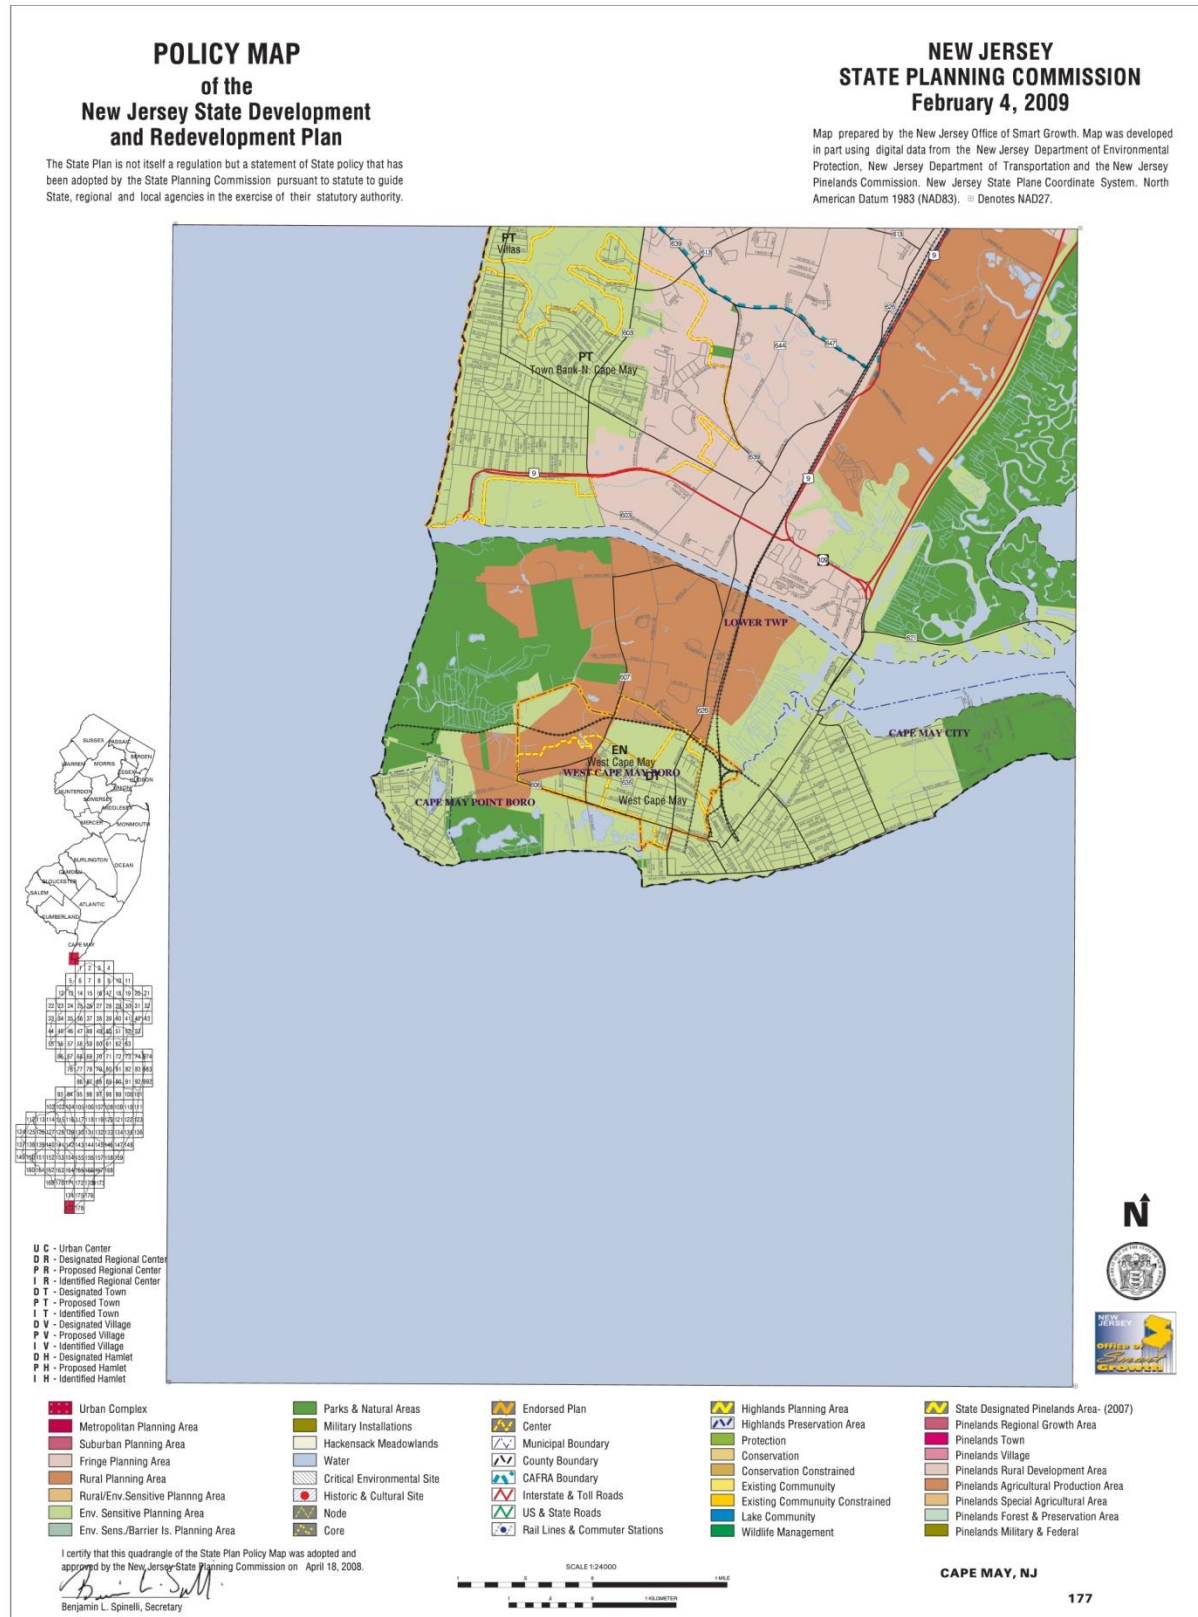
POLICY MAP
of the
New Jersey State Development and Redevelopment Plan

The State Plan is not itself a regulation but a statement of State policy that has been adopted by the State Planning Commission pursuant to statute to guide State, regional and local agencies in the exercise of their statutory authority.

NEW JERSEY
STATE PLANNING COMMISSION
February 4, 2009

Map prepared by the New Jersey Office of Smart Growth. Map was developed in part using digital data from the New Jersey Department of Environmental Protection, New Jersey Department of Transportation and the New Jersey Pinelands Commission. New Jersey State Plane Coordinate System. North American Datum 1983 (NAD83). ⊞ Denotes NAD27.

PT
Villas

PT
Town Bank-N. Cape May

639 613 9 603 626 644 647 9 603 639 9 109 621 607 626 606 633

LOWER TWP

CAPE MAY CITY

EN
West Cape May
WEST CAPE MAY BORO
DT
West Cape May

CAPE MAY POINT BORO

SUSSEX PASSAIC BERGEN WARREN MORRIS ESSEX HUDSON UNION HUNTERDON SOMERSET MIDDLESEX MERCER MONMOUTH BURLINGTON OCEAN CAMDEN GLOUCESTER SALEM ATLANTIC CUMBERLAND CAPE MAY

U C - Urban Center
D R - Designated Regional Center
P R - Proposed Regional Center
I R - Identified Regional Center
D T - Designated Town
P T - Proposed Town
I T - Identified Town
D V - Designated Village
P V - Proposed Village
I V - Identified Village
D H - Designated Hamlet
P H - Proposed Hamlet
I H - Identified Hamlet

N

NEW JERSEY
Office of Smart Growth

Urban Complex
Metropolitan Planning Area
Suburban Planning Area
Fringe Planning Area
Rural Planning Area
Rural/Env.Sensitive Plannng Area
Env. Sensitive Planning Area
Env. Sens./Barrier Is. Planning Area

Parks & Natural Areas
Military Installations
Hackensack Meadowlands
Water
Critical Environmental Site
Historic & Cultural Site
Node
Core

Endorsed Plan
Center
Municipal Boundary
County Boundary
CAFRA Boundary
Interstate & Toll Roads
US & State Roads
Rail Lines & Commuter Stations

Highlands Planning Area
Highlands Preservation Area
Protection
Conservation
Conservation Constrained
Existing Community
Existing Community Constrained
Lake Community
Wildlife Management

State Designated Pinelands Area- (2007)
Pinelands Regional Growth Area
Pinelands Town
Pinelands Village
Pinelands Rural Development Area
Pinelands Agricultural Production Area
Pinelands Special Agricultural Area
Pinelands Forest & Preservation Area
Pinelands Military & Federal

I certify that this quadrangle of the State Plan Policy Map was adopted and approved by the New Jersey State Planning Commission on April 18, 2008.

Benjamin L. Spinelli, Secretary

SCALE 1:24000
1 MILE
1 KILOMETER

CAPE MAY, NJ

177